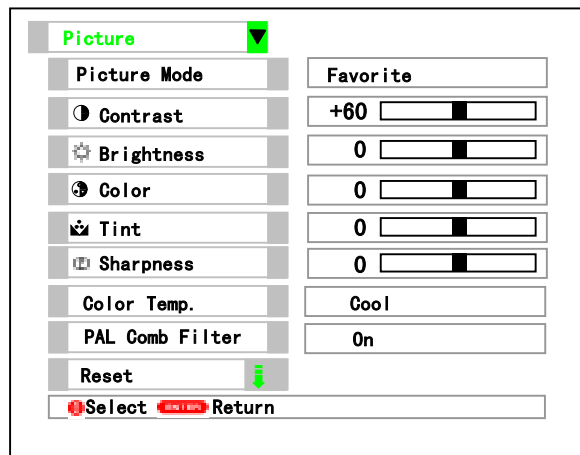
Picture

| | |
|---|---|
| Picture Mode | Favorite |
| Contrast | +60 |
| Brightness | 0 |
| Color | 0 |
| Tint | 0 |
| Sharpness | 0 |
| Color Temp. | Cool |
| PAL Comb Filter | On |
| Reset | |

Select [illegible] Return